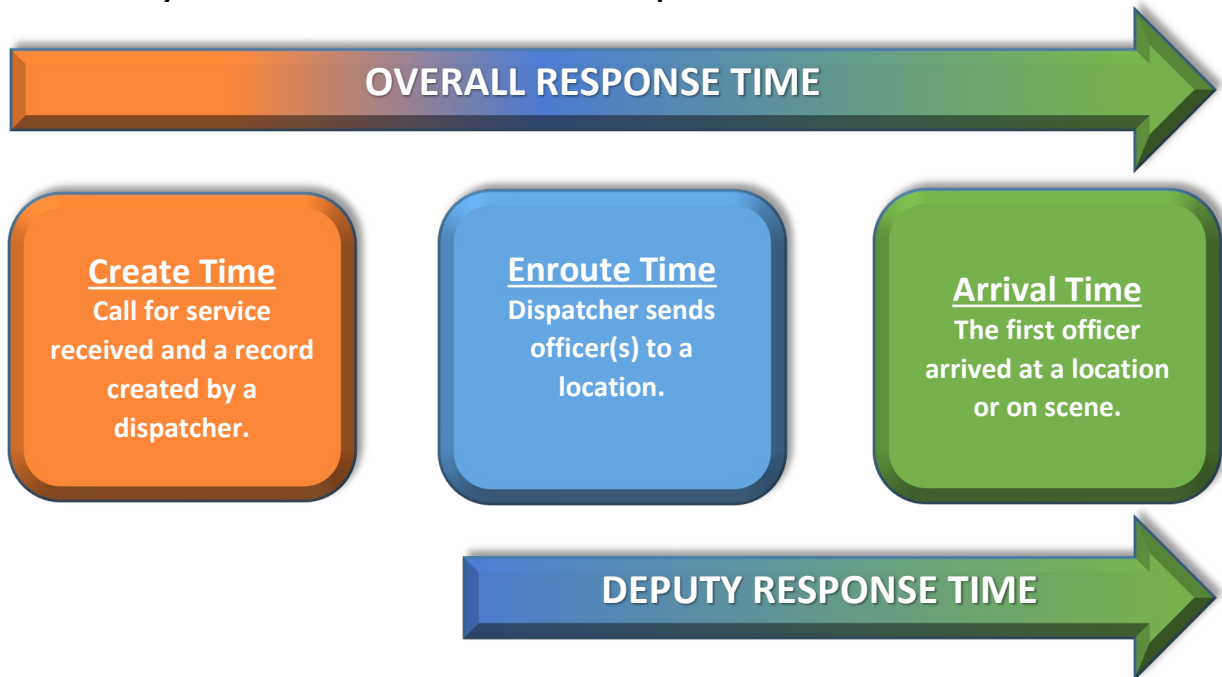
OVERALL RESPONSE TIME

Create Time
Call for service received and a record created by a dispatcher.

Enroute Time
Dispatcher sends officer(s) to a location.

Arrival Time
The first officer arrived at a location or on scene.

DEPUTY RESPONSE TIME